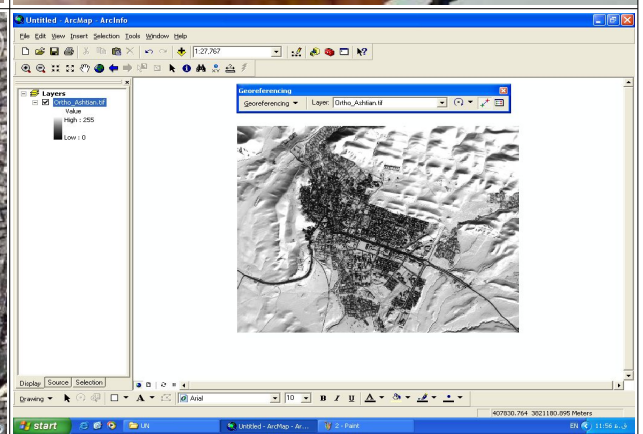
Untitled - ArcMap - ArcInfo

File Edit View Insert Selection Tools Window Help

1:27,767

Layers
Ortho_Ashtian.tif
Value
High : 255
Low : 0

Georeferencing
Georeferencing ▼ Layer: Ortho_Ashtian.tif

Display Source Selection

Drawing ▼ A ▼ Arial 10 ▼ B I U A ▼

407830.764 3821180.895 Meters

start UN Untitled - ArcMap - Ar... 2 - Paint EN 11:56 ق.ظ